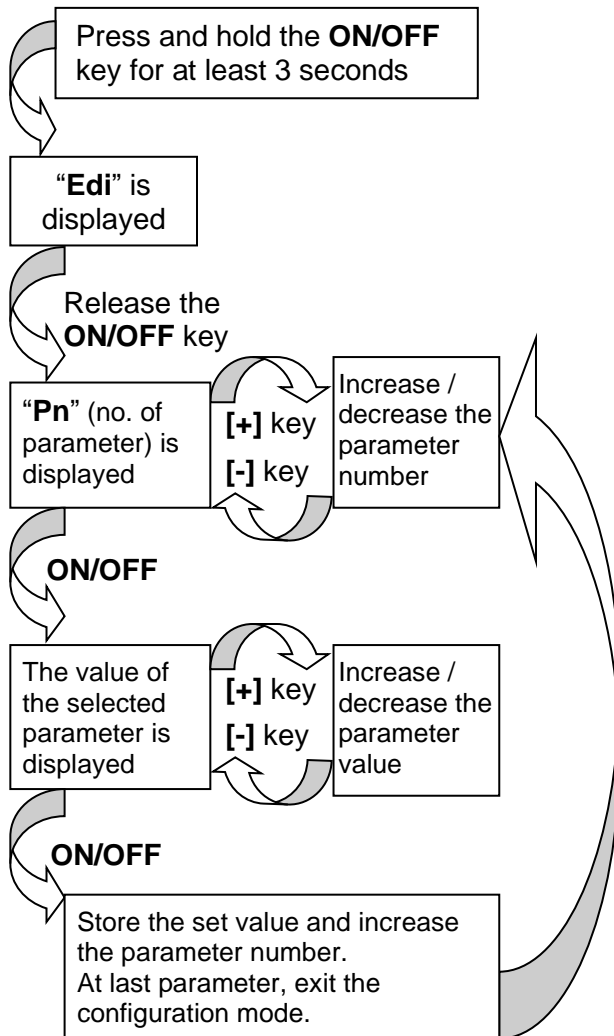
Press and hold the **ON/OFF** key for at least 3 seconds

"**Edi**" is displayed

Release the **ON/OFF** key

"**Pn**" (no. of parameter) is displayed

**[+]** key

**[-]** key

Increase / decrease the parameter number

**ON/OFF**

The value of the selected parameter is displayed

**[+]** key

**[-]** key

Increase / decrease the parameter value

**ON/OFF**

Store the set value and increase the parameter number.
At last parameter, exit the configuration mode.